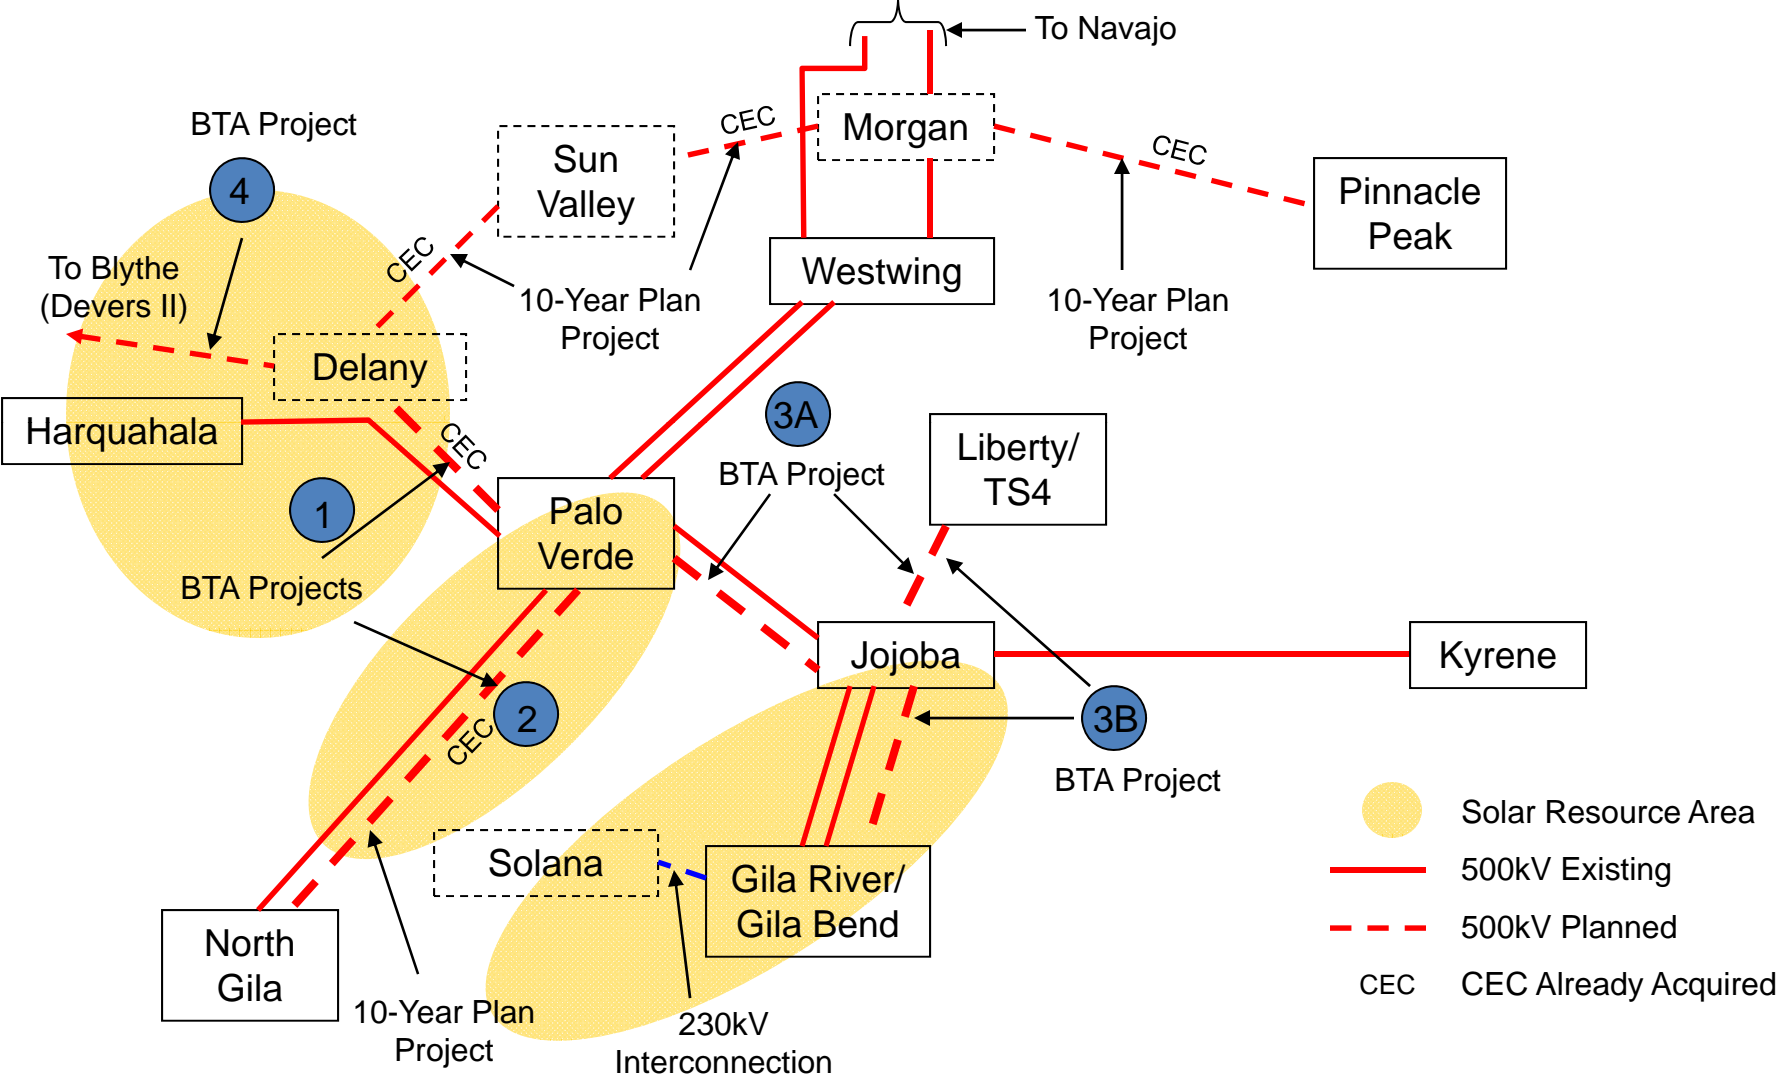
To Navajo

BTA Project

4

Sun Valley

CEC

Morgan

CEC

Pinnacle Peak

To Blythe (Devers II)

CEC

10-Year Plan Project

Westwing

10-Year Plan Project

Delany

Harquahala

CEC

3A

BTA Project

Liberty/ TS4

1

Palo Verde

BTA Projects

Jojoba

Kyrene

2

CEC

3B

BTA Project

Solana

Gila River/ Gila Bend

North Gila

10-Year Plan Project

230kV Interconnection

Solar Resource Area

500kV Existing

500kV Planned

CEC CEC Already Acquired